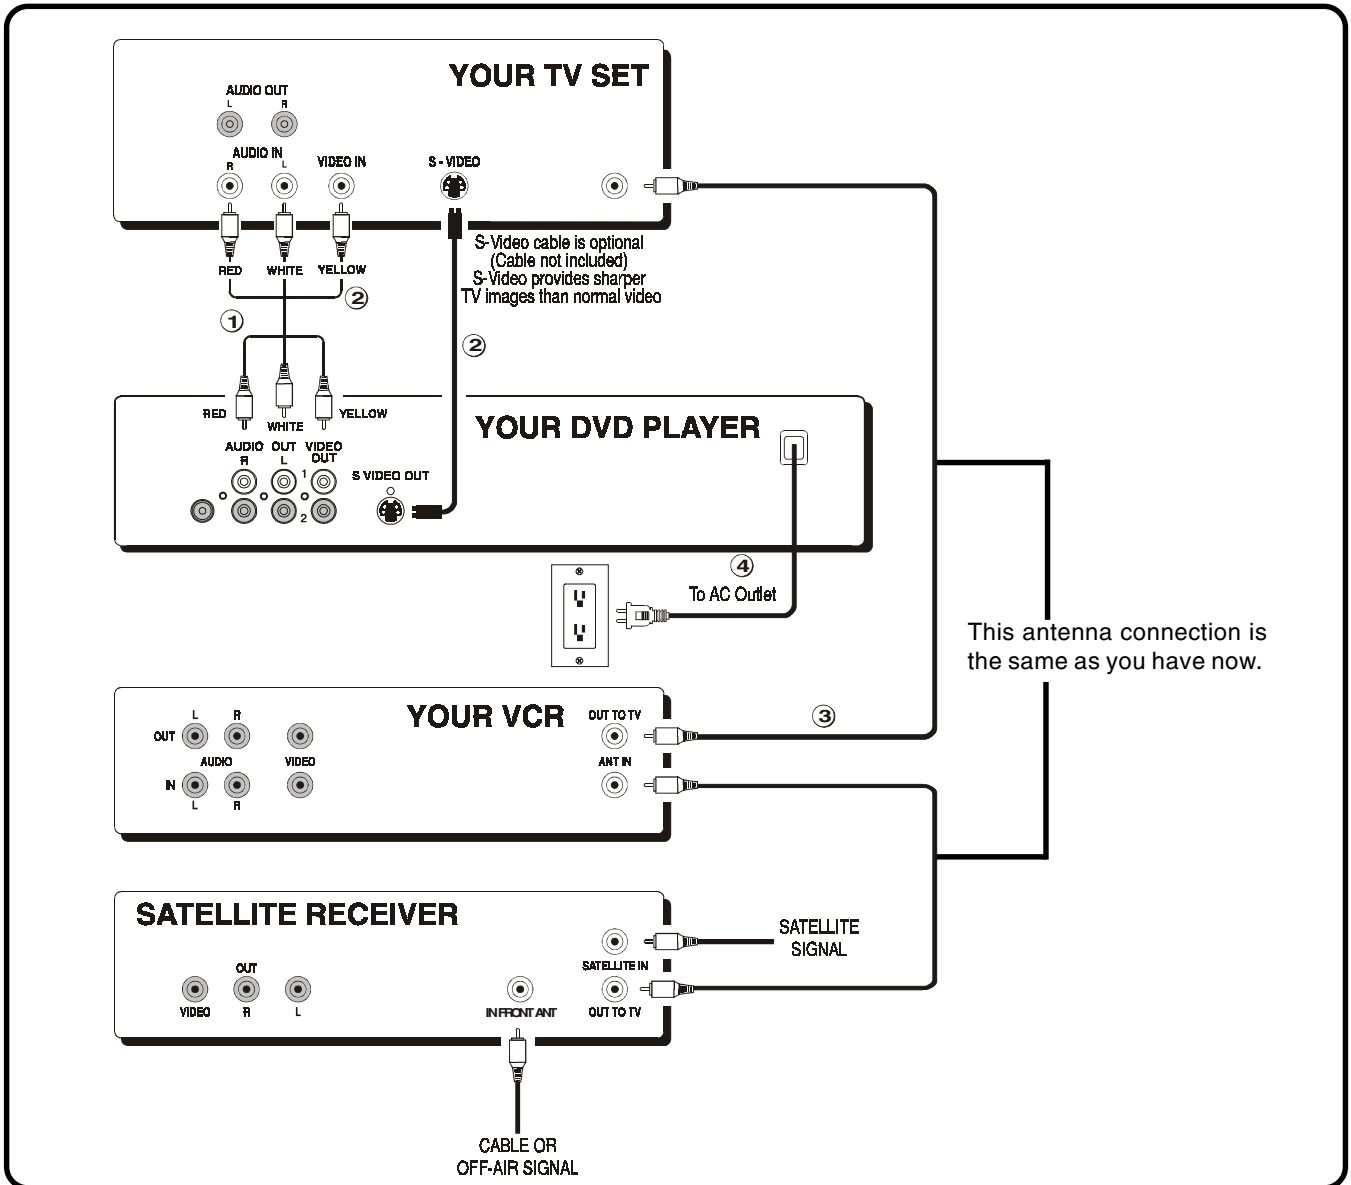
YOUR TV SET

AUDIO OUT
L R

AUDIO IN
R L

VIDEO IN

S - VIDEO

RED WHITE YELLOW

②

①

S-Video cable is optional
(Cable not included)
S-Video provides sharper
TV images than normal video

②

RED WHITE YELLOW

YOUR DVD PLAYER

AUDIO OUT VIDEO OUT
R L

1
2

S VIDEO OUT

④
To AC Outlet

This antenna connection is the same as you have now.

YOUR VCR

L R
OUT
AUDIO VIDEO
IN
L R

OUT TO TV
ANT IN

③

SATELLITE RECEIVER

OUT
VIDEO R L

IN FRONT ANT

SATELLITE IN
OUT TO TV

SATELLITE SIGNAL

CABLE OR
OFF-AIR SIGNAL